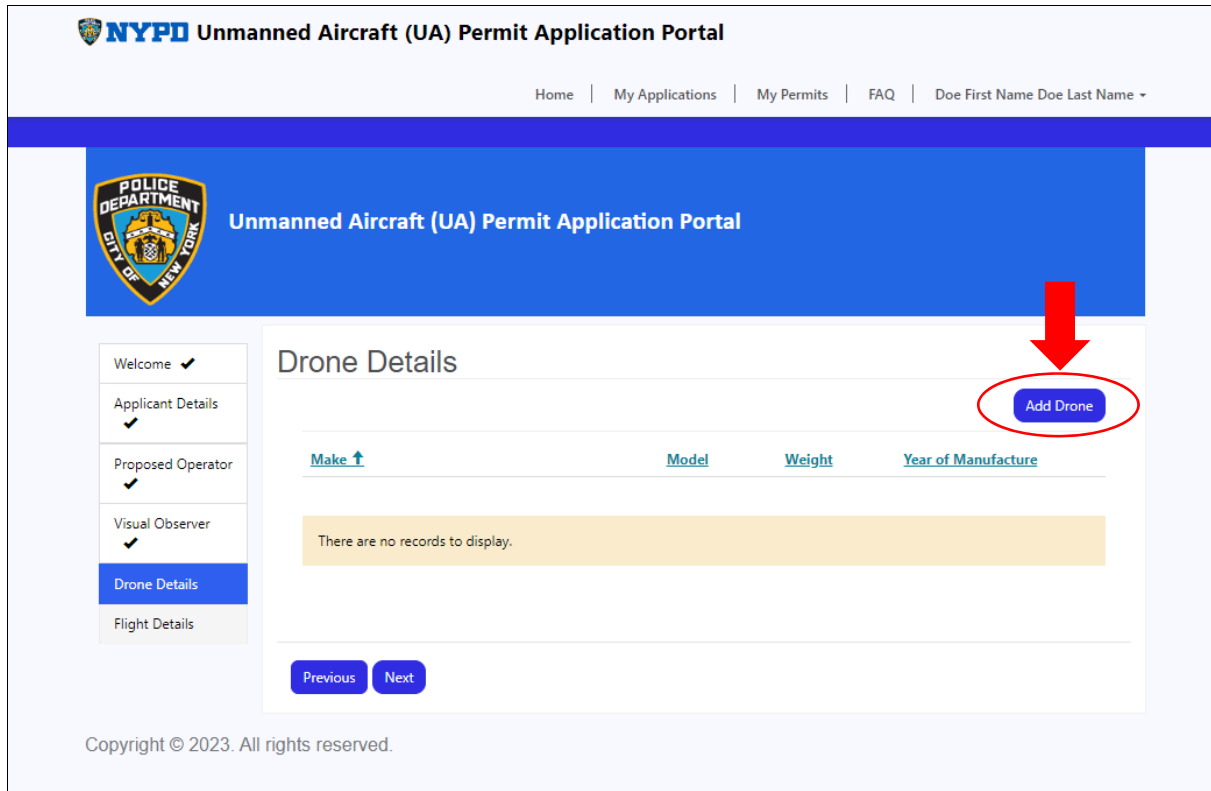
NYPD Unmanned Aircraft (UA) Permit Application Portal

Home | My Applications | My Permits | FAQ | Doe First Name Doe Last Name

POLICE DEPARTMENT CITY OF NEW YORK

Unmanned Aircraft (UA) Permit Application Portal

Welcome ✔
Applicant Details ✔
Proposed Operator ✔
Visual Observer ✔
Drone Details
Flight Details

Drone Details

Add Drone

| Make ↑ | Model | Weight | Year of Manufacture |
|---|---|---|---|

There are no records to display.

Previous Next

Copyright © 2023. All rights reserved.